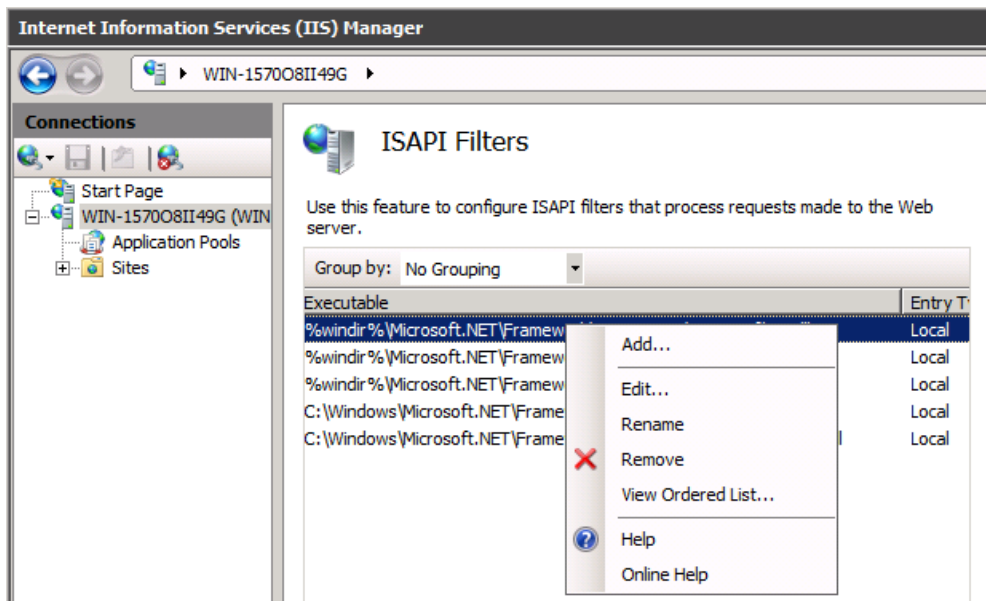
Internet Information Services (IIS) Manager

WIN-1570O8II49G

Connections

Start Page
WIN-1570O8II49G (WIN
Application Pools
Sites

ISAPI Filters

Use this feature to configure ISAPI filters that process requests made to the Web server.

Group by: No Grouping

| Executable | Entry T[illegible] |
|---|---|
| %windir%\Microsoft.NET\Framew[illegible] | Local |
| %windir%\Microsoft.NET\Framew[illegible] | Local |
| %windir%\Microsoft.NET\Framew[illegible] | Local |
| C:\Windows\Microsoft.NET\Frame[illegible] | Local |
| C:\Windows\Microsoft.NET\Frame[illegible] l | Local |

Add...
Edit...
Rename
Remove
View Ordered List...
Help
Online Help